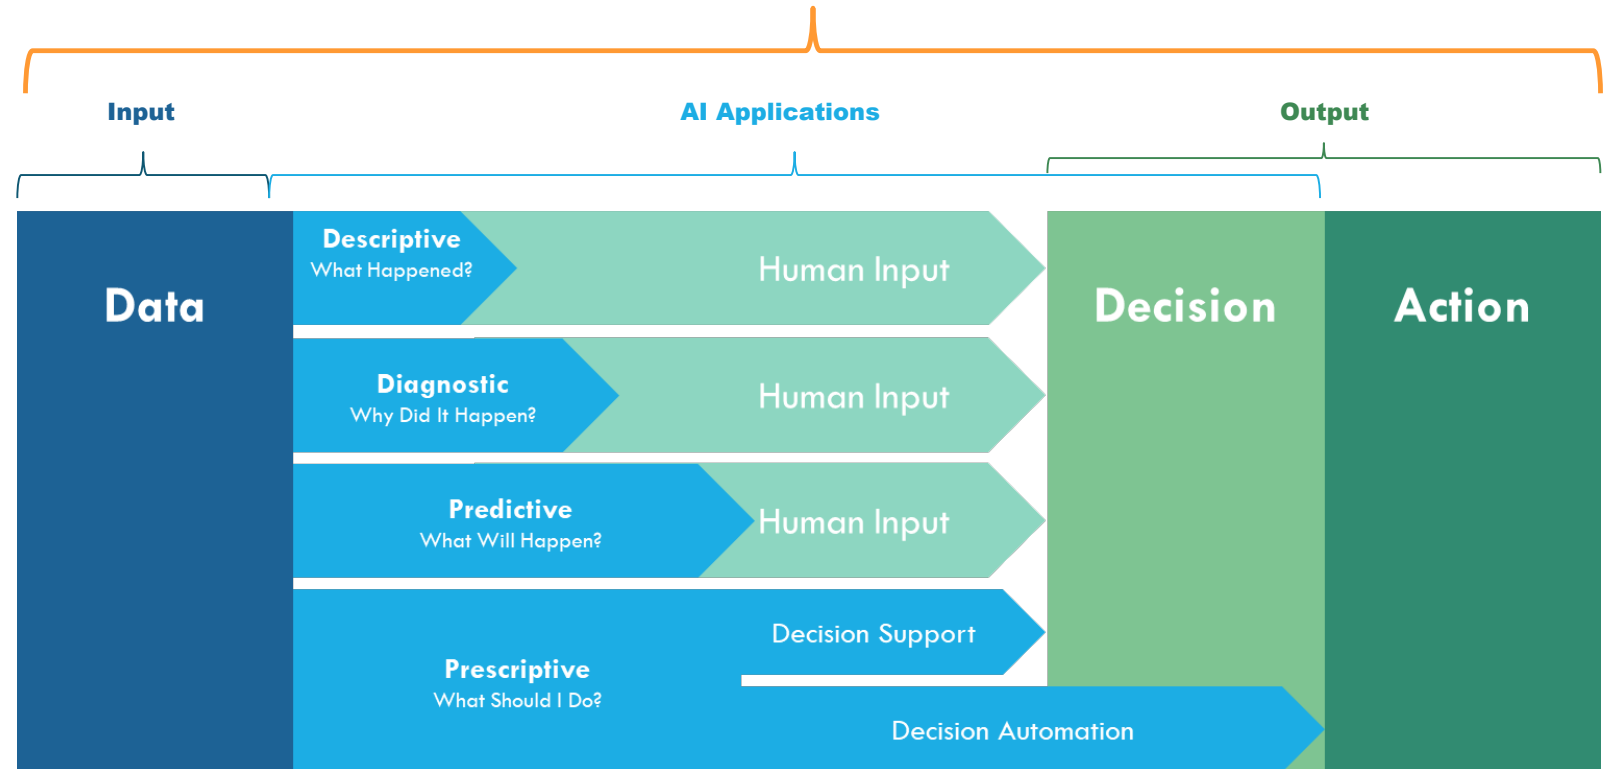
Input

AI Applications

Output

Data

Descriptive
What Happened?

Human Input

Diagnostic
Why Did It Happen?

Human Input

Predictive
What Will Happen?

Human Input

Prescriptive
What Should I Do?

Decision Support

Decision Automation

Decision

Action